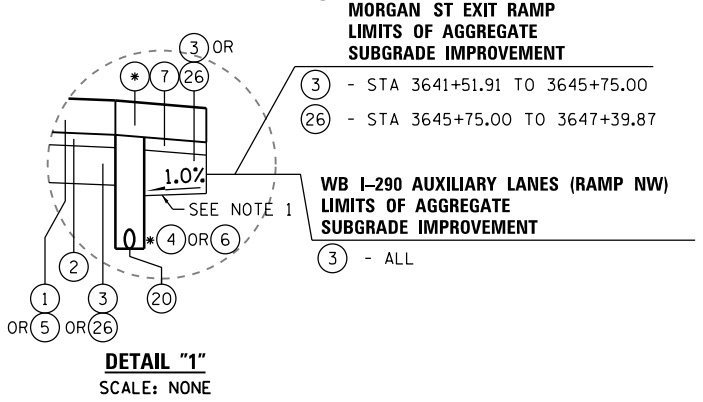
MORGAN ST EXIT RAMP
LIMITS OF AGGREGATE
SUBGRADE IMPROVEMENT

3 - STA 3641+51.91 TO 3645+75.00

26 - STA 3645+75.00 TO 3647+39.87

WB I–290 AUXILIARY LANES (RAMP NW)
LIMITS OF AGGREGATE
SUBGRADE IMPROVEMENT

3 - ALL

3 OR

\* 7 26

1.0%

SEE NOTE 1

\* 4 OR 6

2

1 3 20

OR 5 OR 26

DETAIL "1"
SCALE: NONE